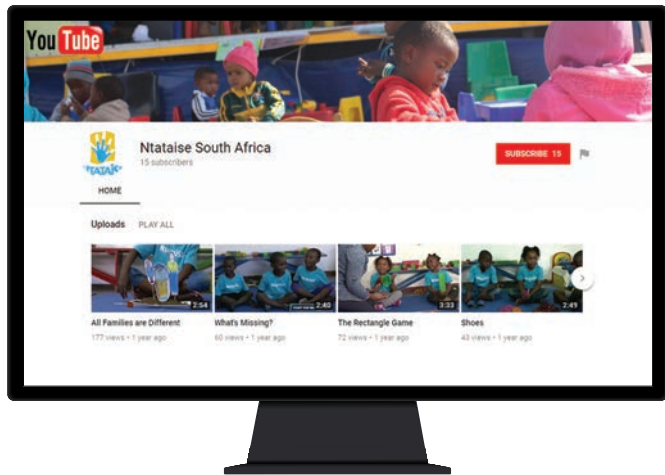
YouTube

NTATAISE

Ntataise South Africa

15 subscribers

SUBSCRIBE 15

HOME

Uploads PLAY ALL

2:54

All Families are Different

177 views • 1 year ago

2:40

What's Missing?

60 views • 1 year ago

3:33

The Rectangle Game

72 views • 1 year ago

2:49

Shoes

43 views • 1 year ago